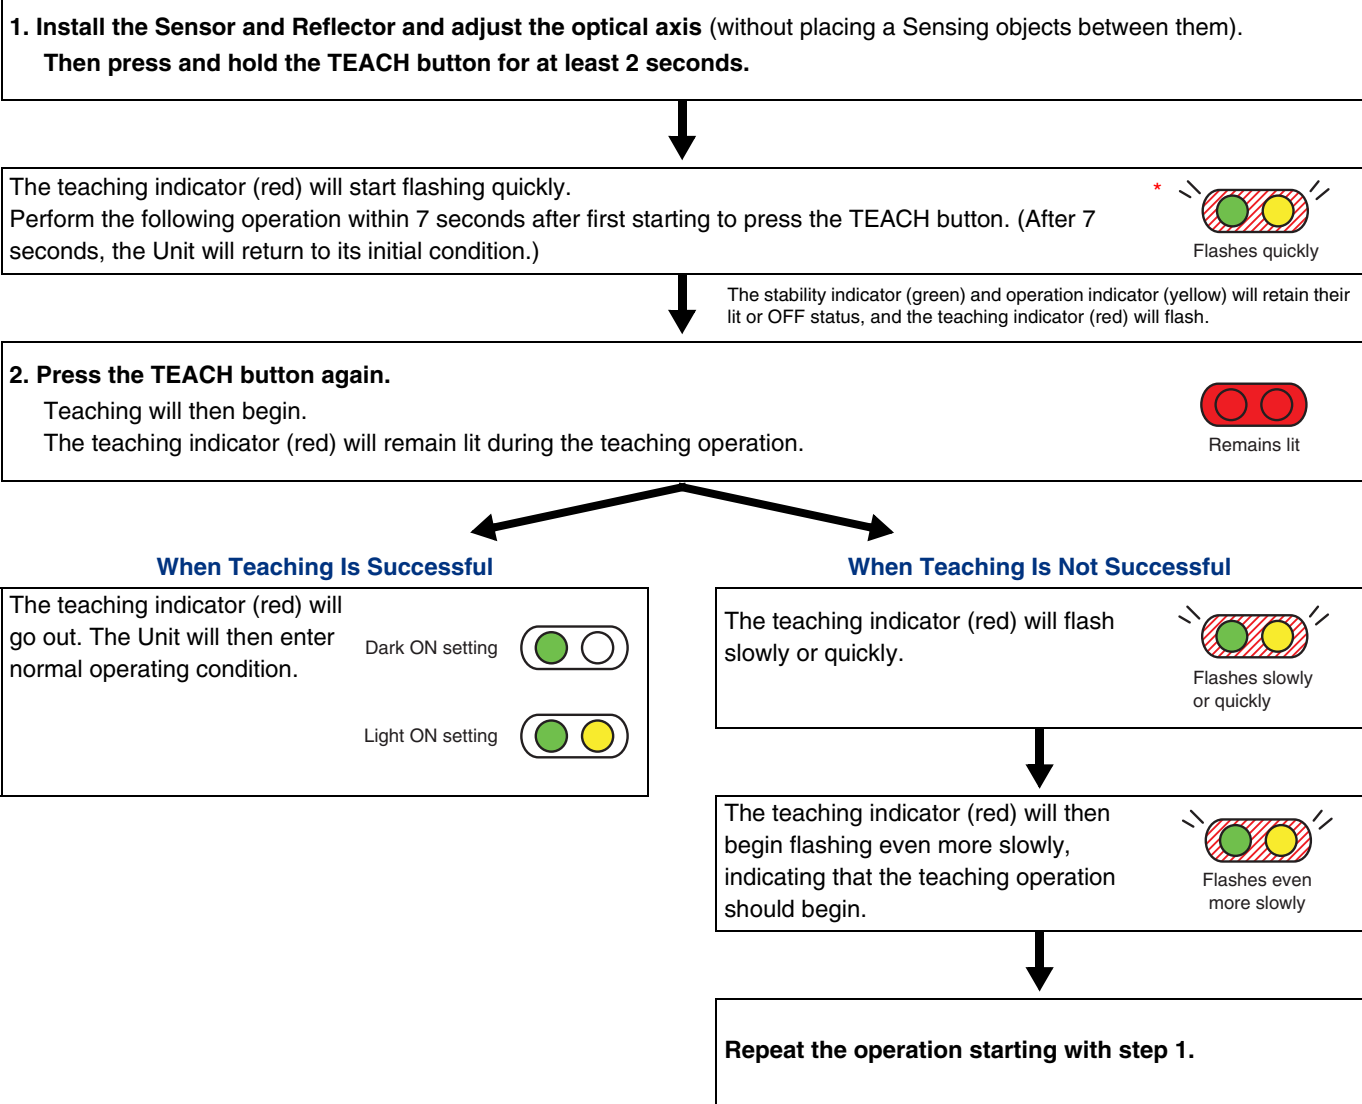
**1. Install the Sensor and Reflector and adjust the optical axis** (without placing a Sensing objects between them).
**Then press and hold the TEACH button for at least 2 seconds.**

The teaching indicator (red) will start flashing quickly.
Perform the following operation within 7 seconds after first starting to press the TEACH button. (After 7 seconds, the Unit will return to its initial condition.)

*

Flashes quickly

The stability indicator (green) and operation indicator (yellow) will retain their lit or OFF status, and the teaching indicator (red) will flash.

**2. Press the TEACH button again.**
Teaching will then begin.
The teaching indicator (red) will remain lit during the teaching operation.

Remains lit

**When Teaching Is Successful**

The teaching indicator (red) will go out. The Unit will then enter normal operating condition.

Dark ON setting

Light ON setting

**When Teaching Is Not Successful**

The teaching indicator (red) will flash slowly or quickly.

Flashes slowly or quickly

The teaching indicator (red) will then begin flashing even more slowly, indicating that the teaching operation should begin.

Flashes even more slowly

**Repeat the operation starting with step 1.**